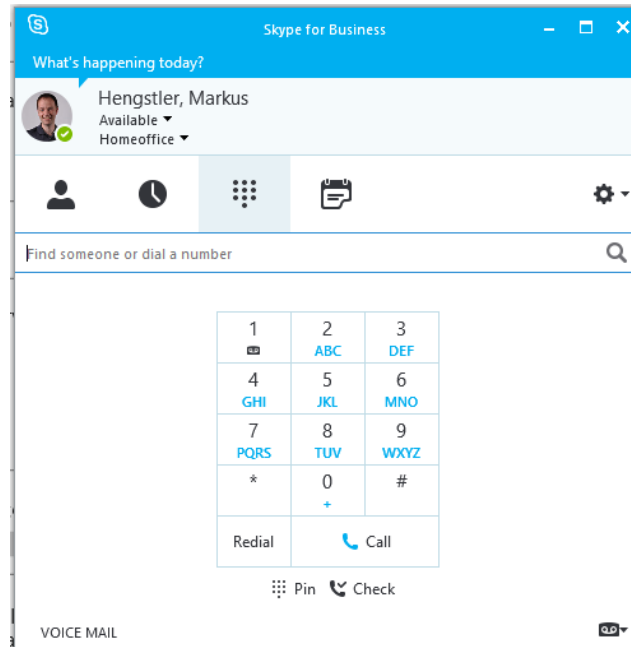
Skype for Business

What's happening today?

Hengstler, Markus
Available
Homeoffice

Find someone or dial a number

| 1 | 2 ABC | 3 DEF |
|---|---|---|
| 4 GHI | 5 JKL | 6 MNO |
| 7 PQRS | 8 TUV | 9 WXYZ |
| * | 0 + | # |
| Redial | Call | |

Pin Check

VOICE MAIL